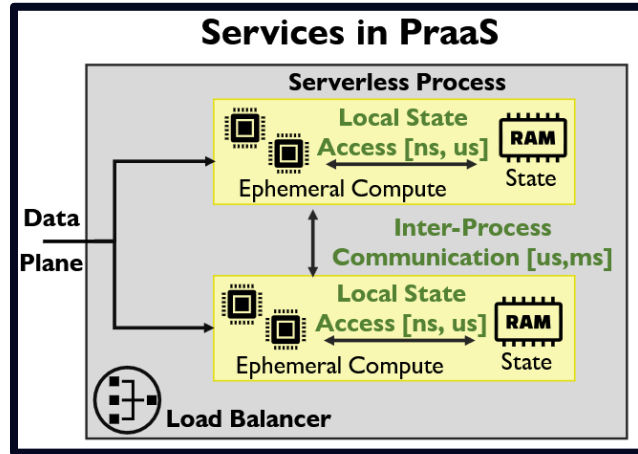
Services in PraaS

Serverless Process

Local State Access [ns, us]

RAM

Ephemeral Compute

State

Data Plane

Inter-Process Communication [us,ms]

Local State Access [ns, us]

RAM

Ephemeral Compute

State

Load Balancer